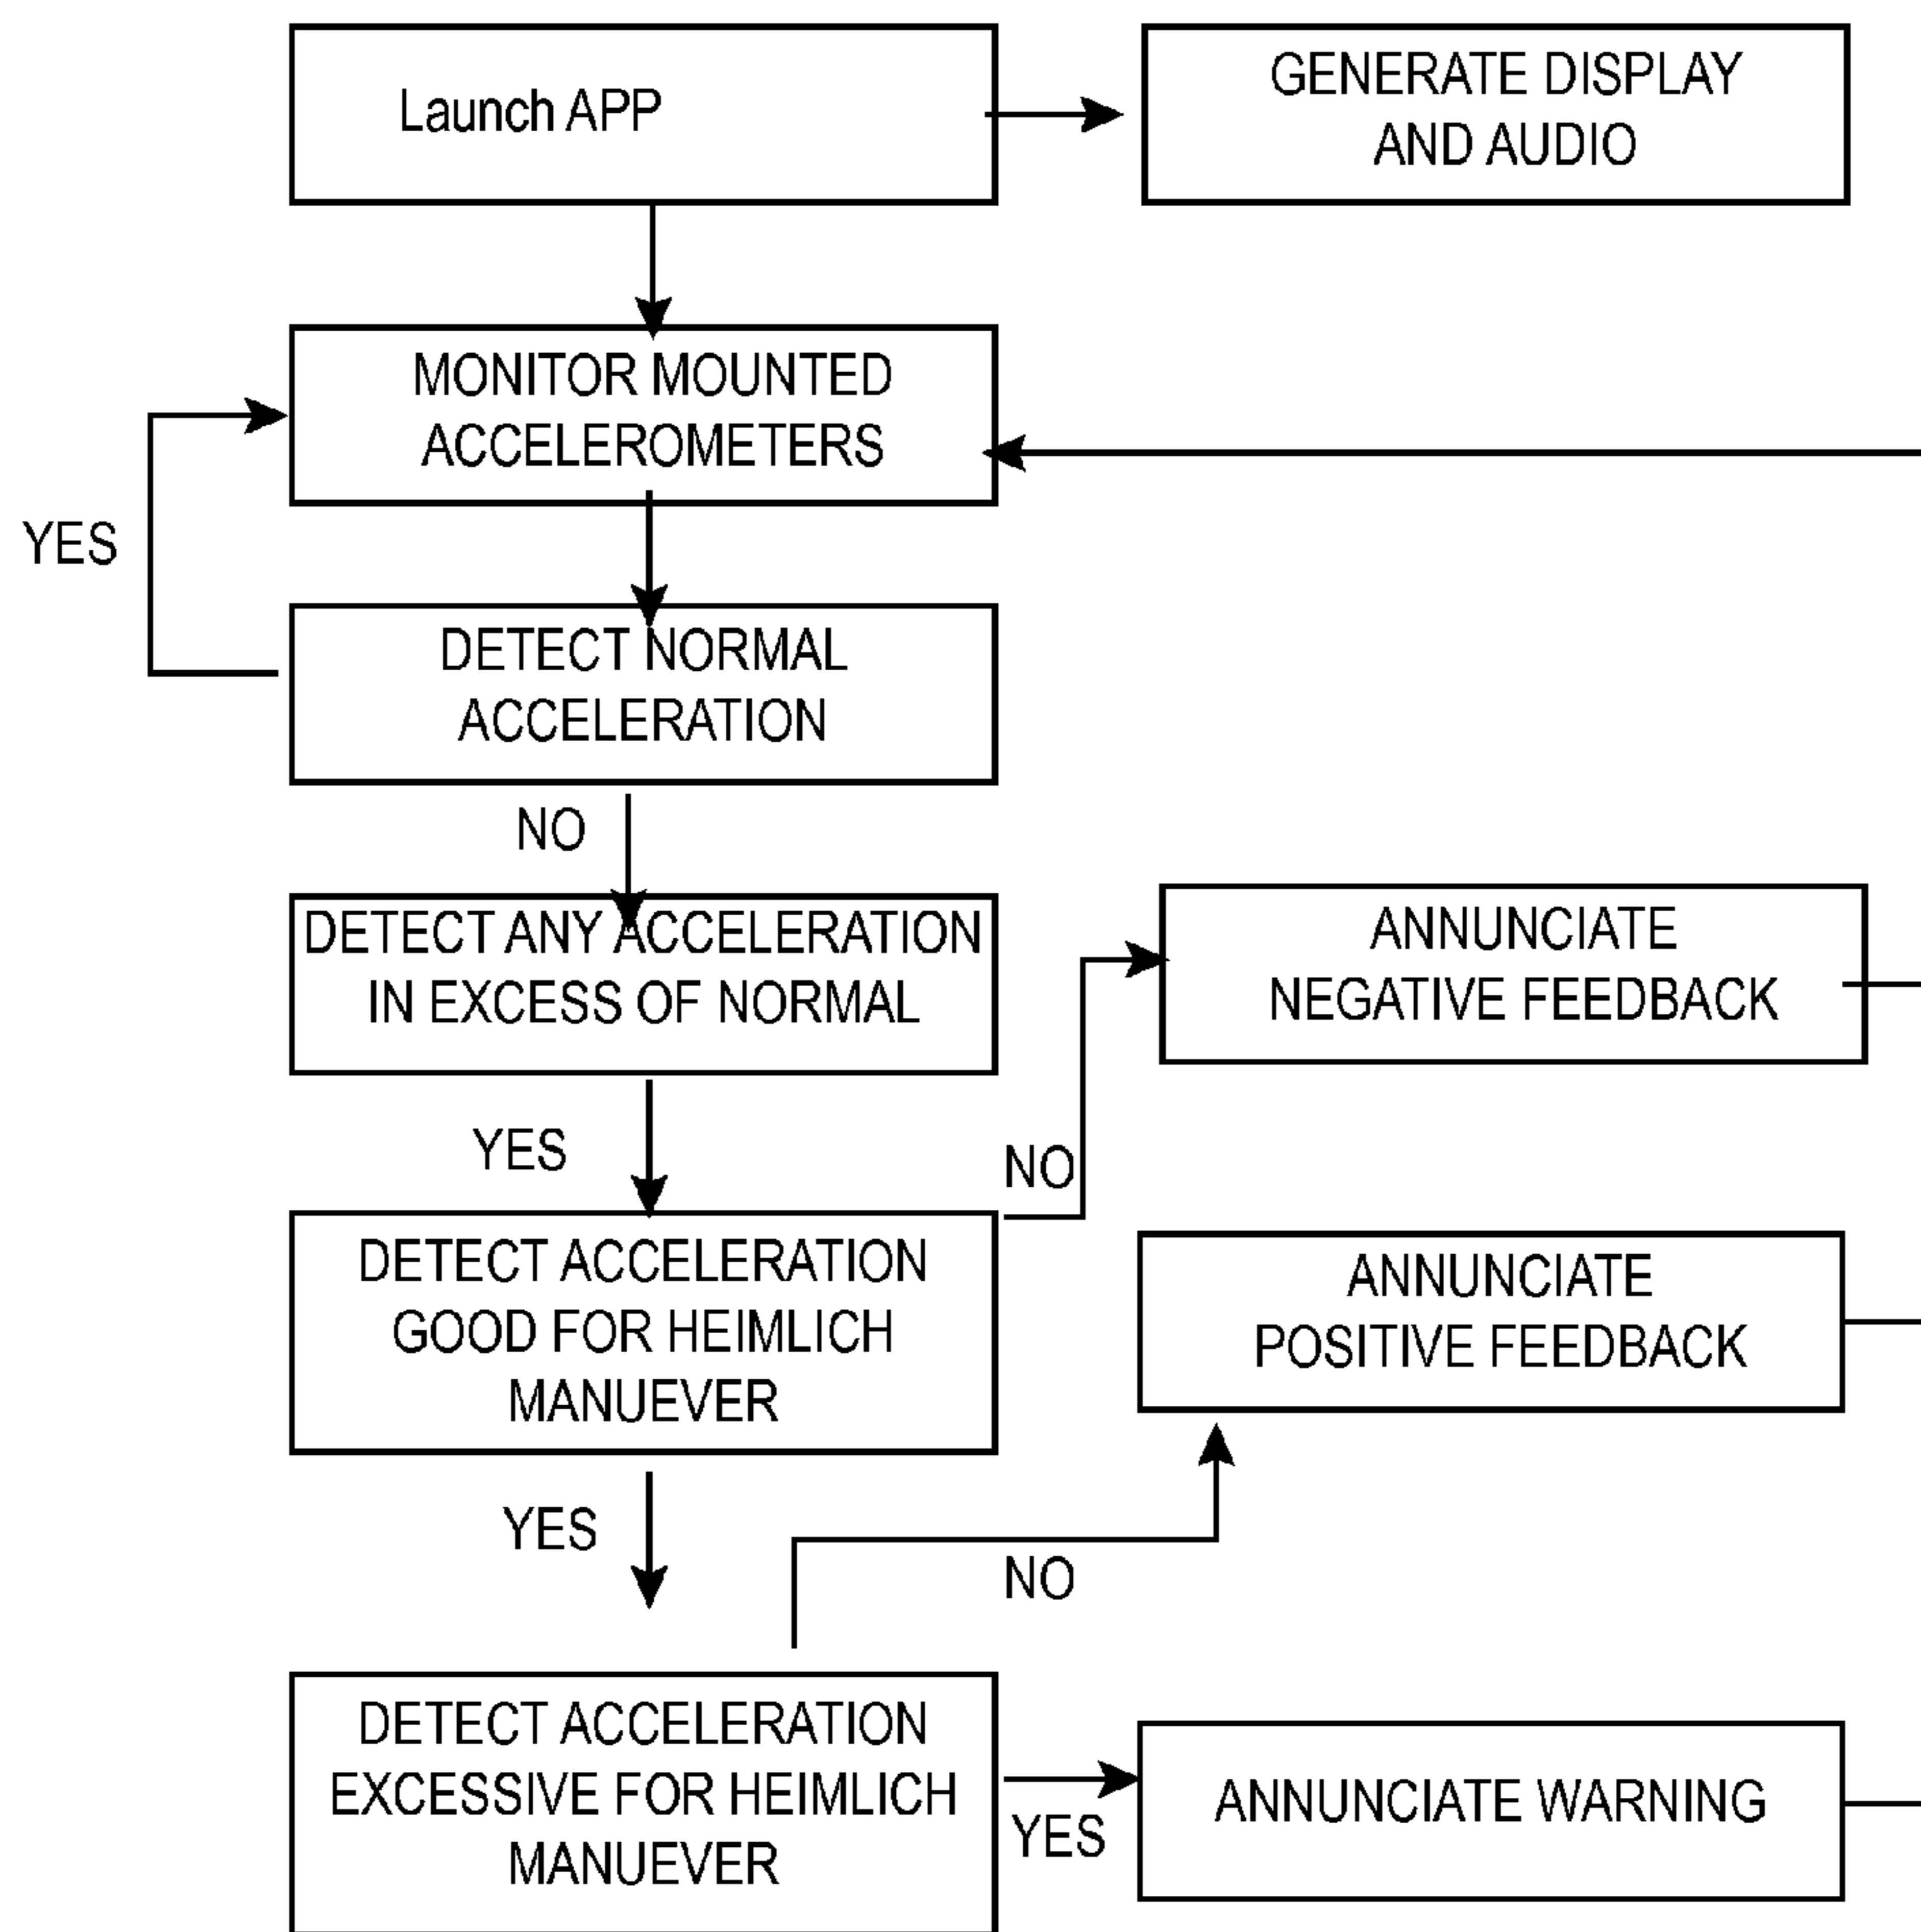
Launch APP

GENERATE DISPLAY AND AUDIO

MONITOR MOUNTED ACCELEROMETERS

YES

DETECT NORMAL ACCELERATION

NO

DETECT ANY ACCELERATION IN EXCESS OF NORMAL

ANNUNCIATE NEGATIVE FEEDBACK

YES

NO

DETECT ACCELERATION GOOD FOR HEIMLICH MANUEVER

ANNUNCIATE POSITIVE FEEDBACK

YES

NO

DETECT ACCELERATION EXCESSIVE FOR HEIMLICH MANUEVER

YES

ANNUNCIATE WARNING